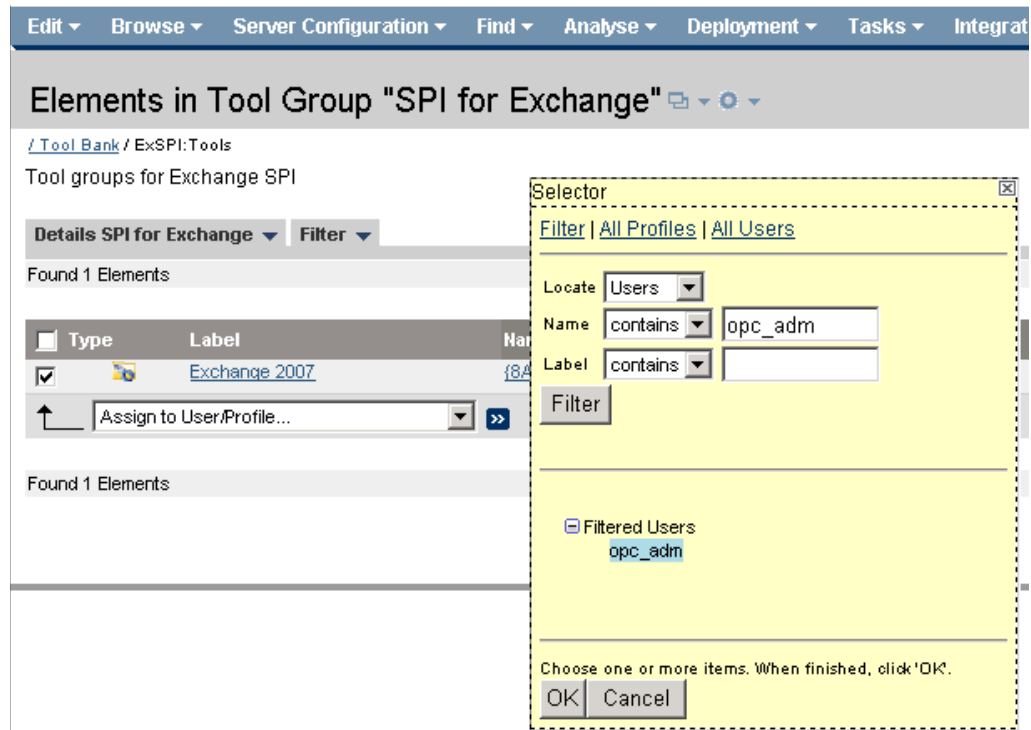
Edit ▾ Browse ▾ Server Configuration ▾ Find ▾ Analyse ▾ Deployment ▾ Tasks ▾ Integrat

Elements in Tool Group "SPI for Exchange"

/ Tool Bank / ExSPI:Tools

Tool groups for Exchange SPI

Details SPI for Exchange ▾ Filter ▾

Found 1 Elements

| Type | Label | Na |
|---|---|---|
| ☑ | Exchange 2007 | {8A |

Assign to User/Profile...

Found 1 Elements

Selector

Filter | All Profiles | All Users

Locate Users

Name contains opc_adm

Label contains

Filter

⊟ Filtered Users

opc_adm

Choose one or more items. When finished, click 'OK'.

OK Cancel